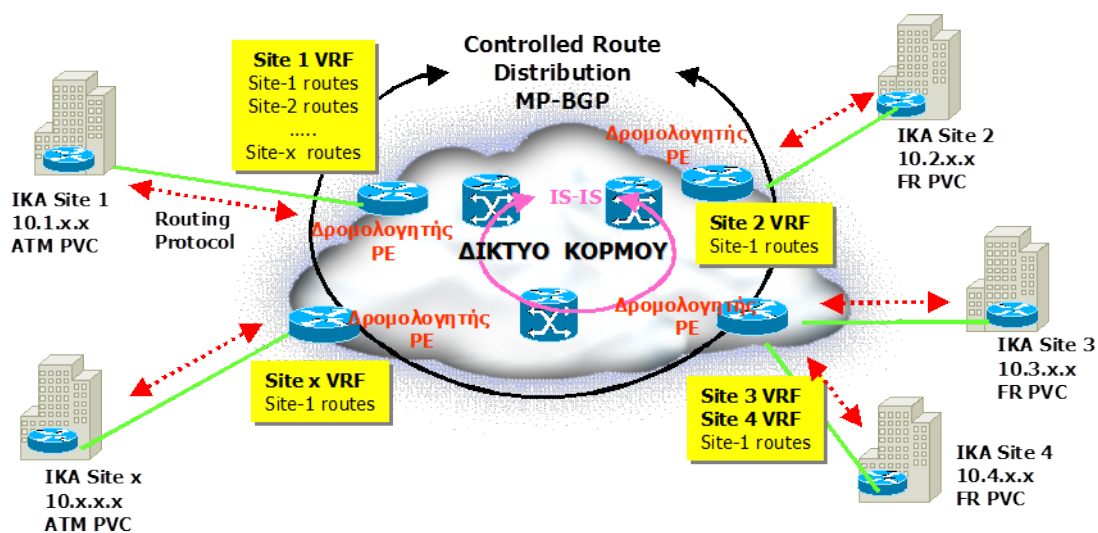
Site 1 VRF
Site-1 routes
Site-2 routes
.....
Site-x routes

Controlled Route Distribution MP-BGP

IKA Site 2
10.2.x.x
FR PVC

Δρομολογητής PE

IKA Site 1
10.1.x.x
ATM PVC

Routing Protocol

Δρομολογητής PE

IS-IS

ΔΙΚΤΥΟ ΚΟΡΜΟΥ

Site 2 VRF
Site-1 routes

IKA Site 3
10.3.x.x
FR PVC

Δρομολογητής PE

Δρομολογητής PE

Site x VRF
Site-1 routes

Site 3 VRF
Site 4 VRF
Site-1 routes

IKA Site x
10.x.x.x
ATM PVC

IKA Site 4
10.4.x.x
FR PVC